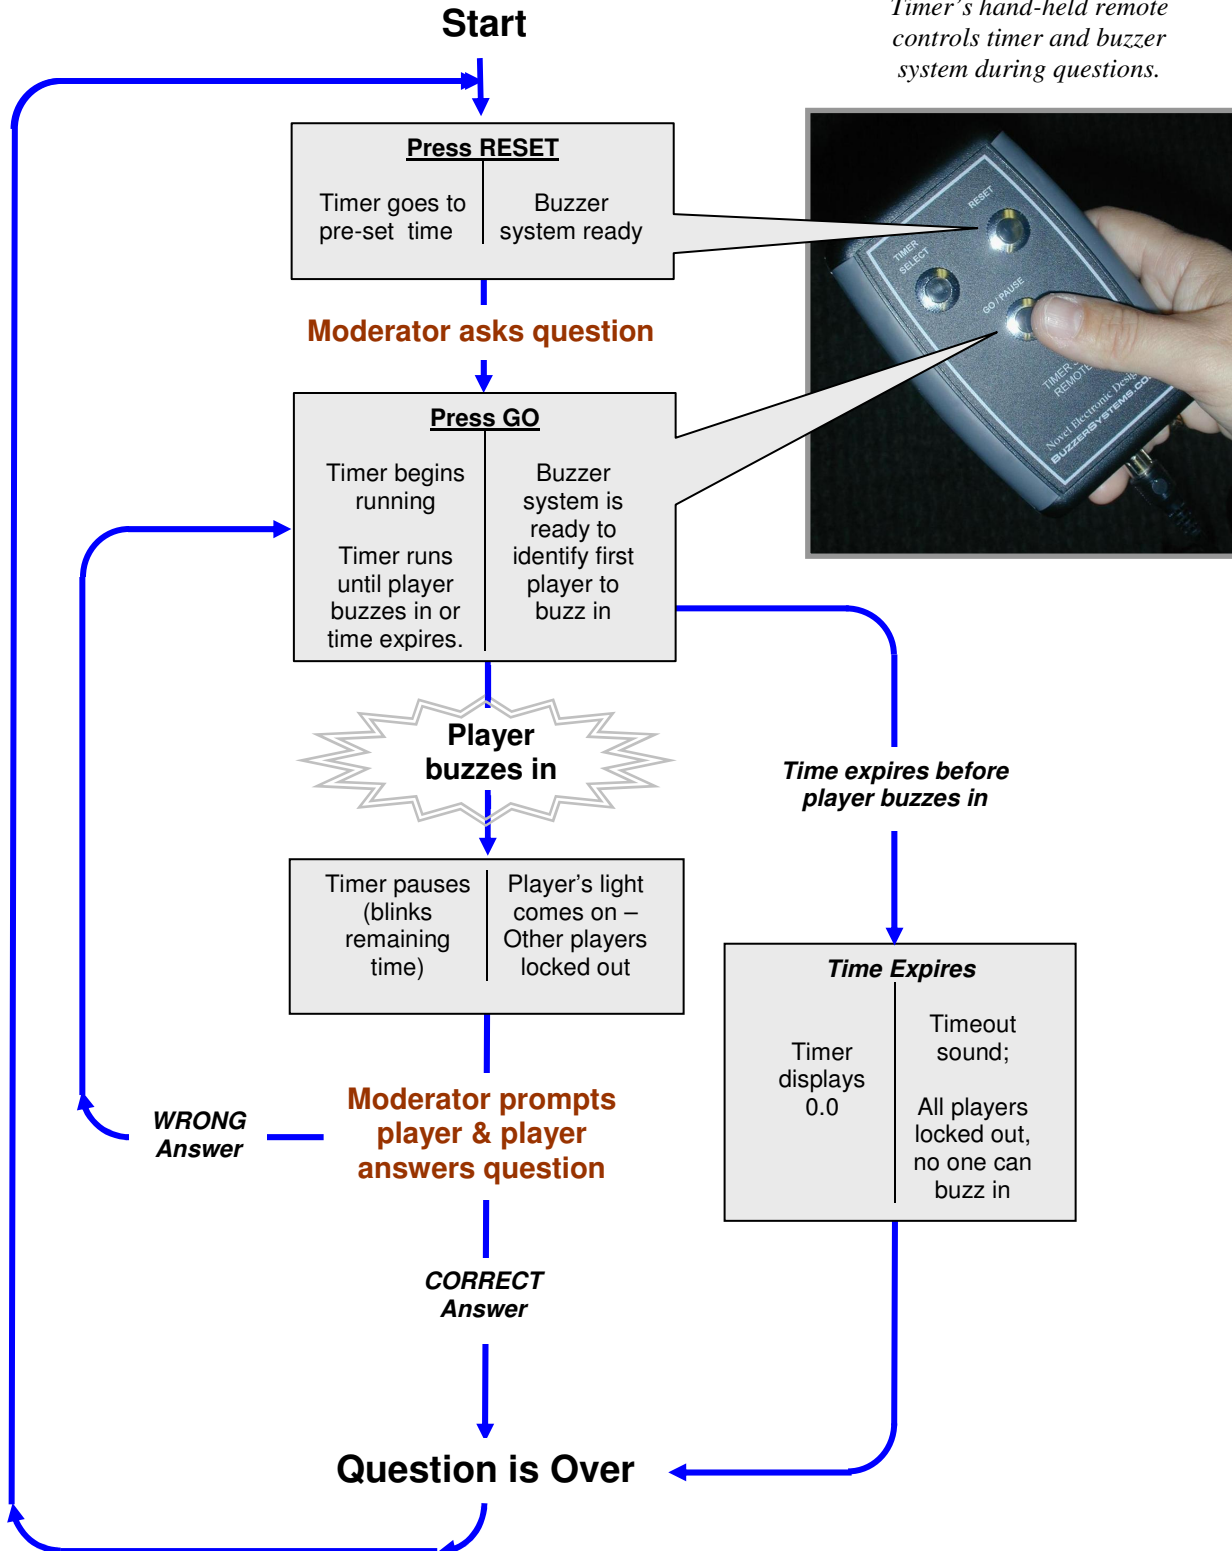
Start

Timer's hand-held remote controls timer and buzzer system during questions.

RESET
TIMER SELECT
GO / PAUSE
TIMER REMOTE
Novel Electronic Designs
BUZZERSYSTEMS.CO

Press RESET

Timer goes to pre-set time

Buzzer system ready

Moderator asks question

Press GO

Timer begins running

Timer runs until player buzzes in or time expires.

Buzzer system is ready to identify first player to buzz in

Player buzzes in

Time expires before player buzzes in

Timer pauses (blinks remaining time)

Player's light comes on – Other players locked out

Time Expires

Timer displays 0.0

Timeout sound;

All players locked out, no one can buzz in

WRONG Answer

Moderator prompts player & player answers question

CORRECT Answer

Question is Over